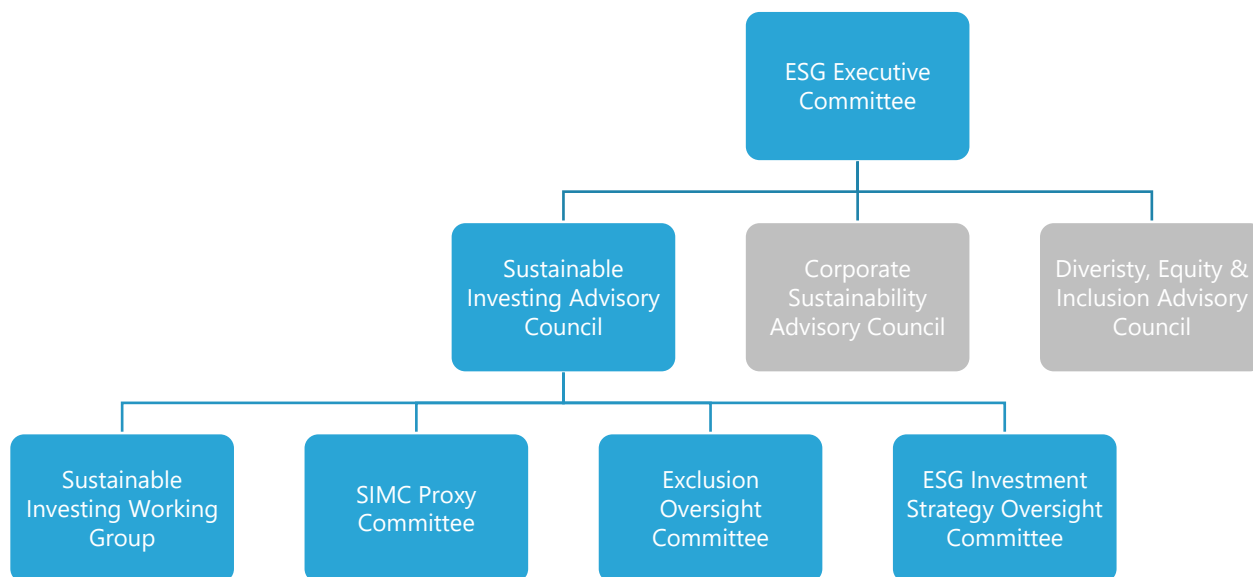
ESG Executive Committee

Sustainable Investing Advisory Council

Corporate Sustainability Advisory Council

Diveristy, Equity & Inclusion Advisory Council

Sustainable Investing Working Group

SIMC Proxy Committee

Exclusion Oversight Committee

ESG Investment Strategy Oversight Committee